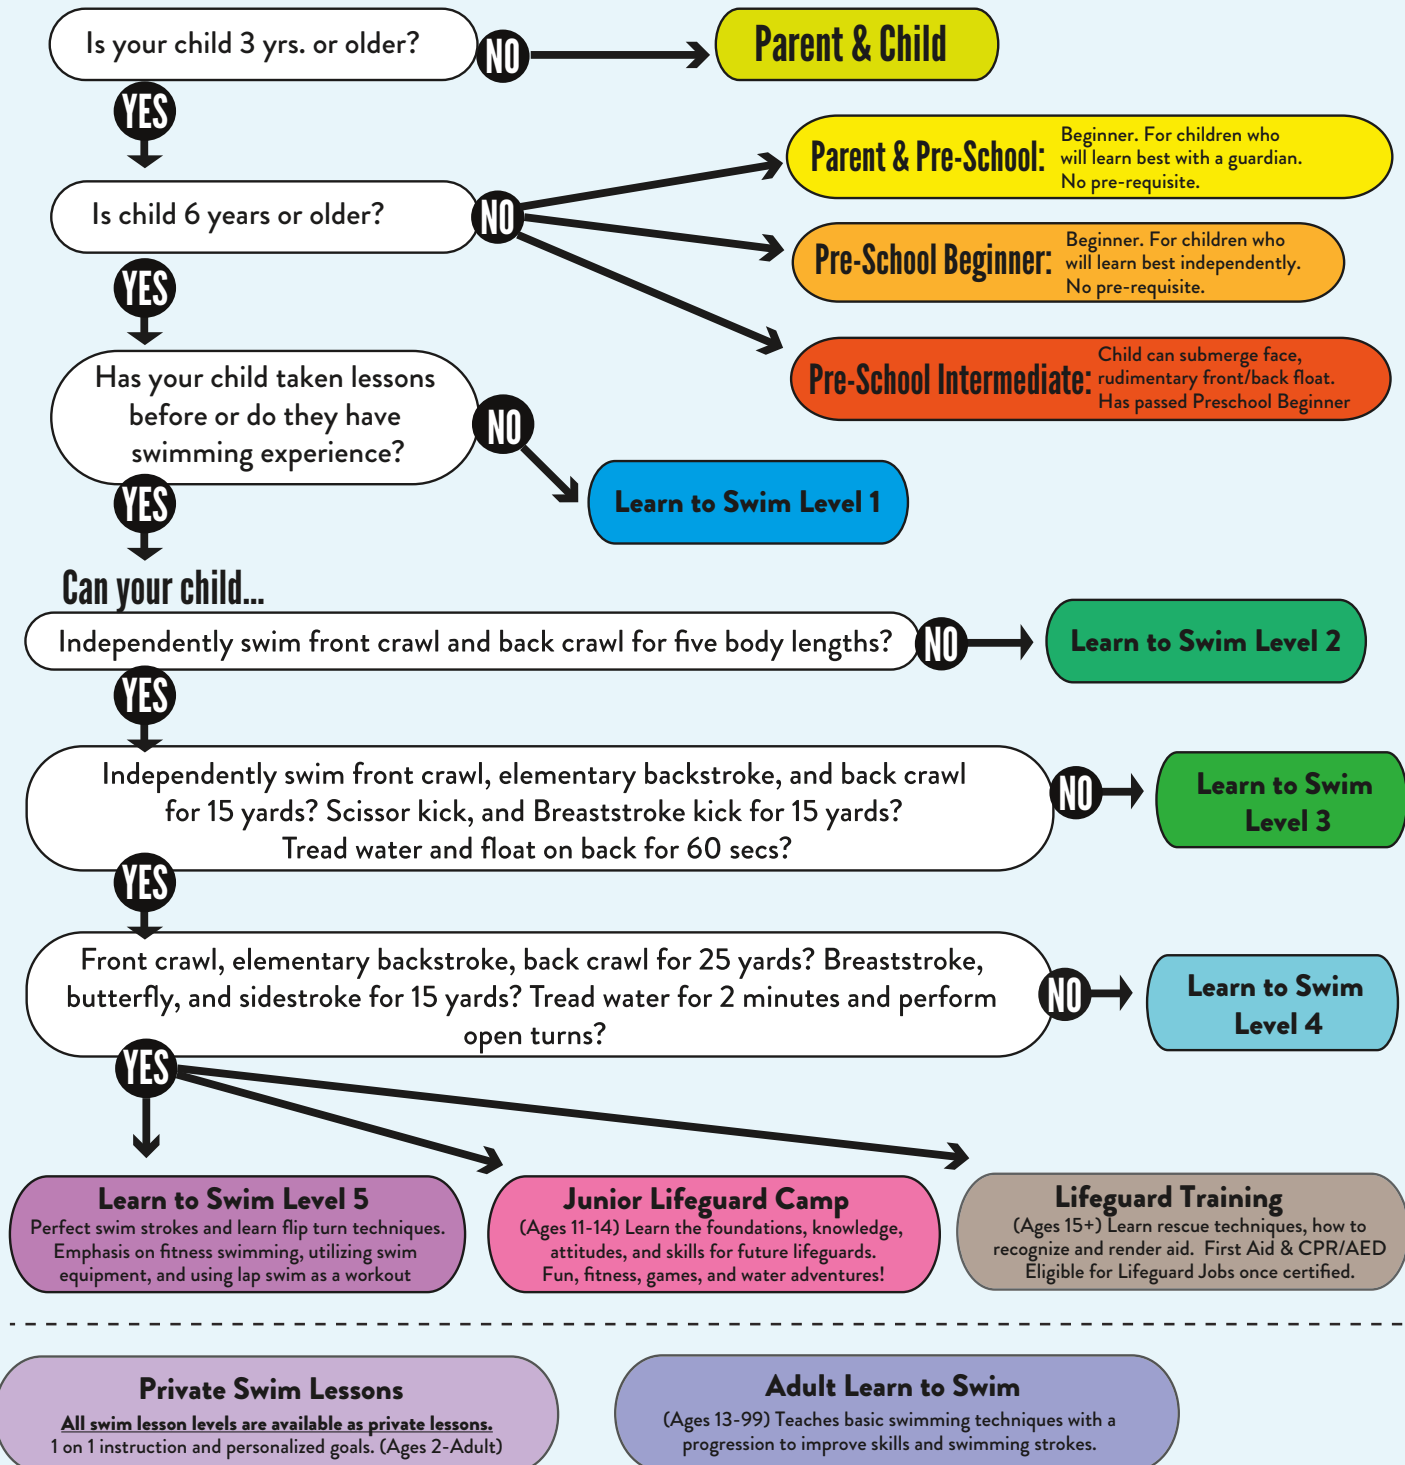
Is your child 3 yrs. or older?

NO

Parent & Child

YES

Parent & Pre-School: Beginner. For children who will learn best with a guardian. No pre-requisite.

Is child 6 years or older?

NO

Pre-School Beginner: Beginner. For children who will learn best independently. No pre-requisite.

YES

Pre-School Intermediate: Child can submerge face, rudimentary front/back float. Has passed Preschool Beginner

Has your child taken lessons before or do they have swimming experience?

NO

Learn to Swim Level 1

YES

Can your child...

Independently swim front crawl and back crawl for five body lengths?

NO

Learn to Swim Level 2

YES

Independently swim front crawl, elementary backstroke, and back crawl for 15 yards? Scissor kick, and Breaststroke kick for 15 yards? Tread water and float on back for 60 secs?

NO

Learn to Swim Level 3

YES

Front crawl, elementary backstroke, back crawl for 25 yards? Breaststroke, butterfly, and sidestroke for 15 yards? Tread water for 2 minutes and perform open turns?

NO

Learn to Swim Level 4

YES

Learn to Swim Level 5
Perfect swim strokes and learn flip turn techniques. Emphasis on fitness swimming, utilizing swim equipment, and using lap swim as a workout

Junior Lifeguard Camp
(Ages 11-14) Learn the foundations, knowledge, attitudes, and skills for future lifeguards. Fun, fitness, games, and water adventures!

Lifeguard Training
(Ages 15+) Learn rescue techniques, how to recognize and render aid. First Aid & CPR/AED Eligible for Lifeguard Jobs once certified.

Private Swim Lessons
All swim lesson levels are available as private lessons.
1 on 1 instruction and personalized goals. (Ages 2-Adult)

Adult Learn to Swim
(Ages 13-99) Teaches basic swimming techniques with a progression to improve skills and swimming strokes.